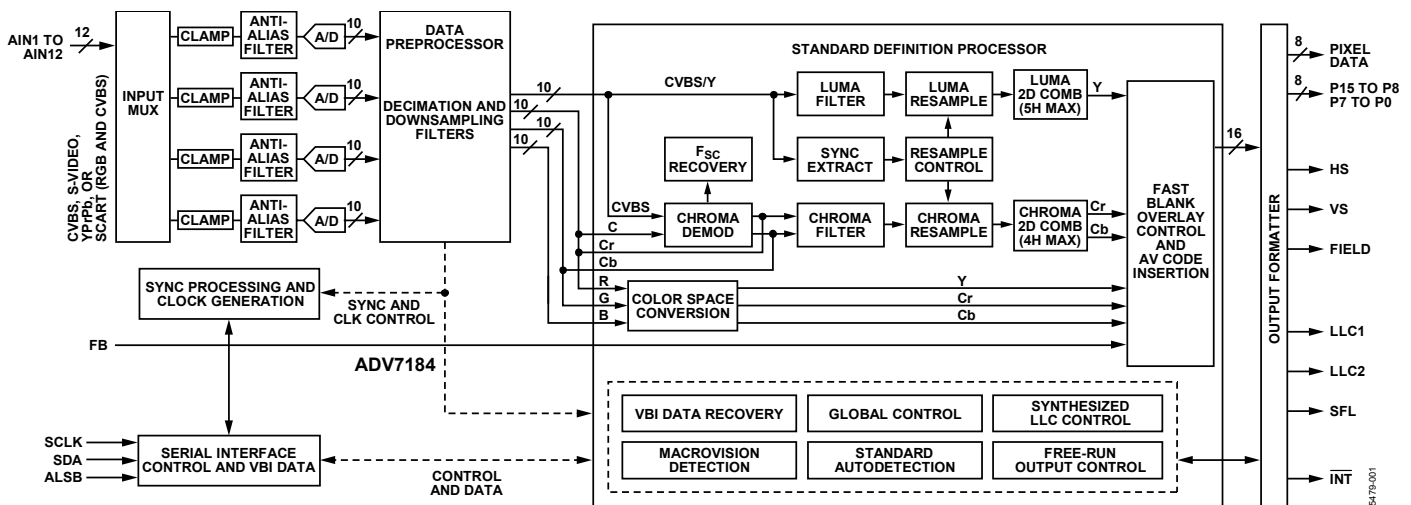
AIN1 TO AIN12

12

CVBS, S-VIDEO, YPrPb, OR SCART (RGB AND CVBS)

INPUT MUX

CLAMP

ANTI-ALIAS FILTER

A/D

10

CLAMP

ANTI-ALIAS FILTER

A/D

10

CLAMP

ANTI-ALIAS FILTER

A/D

10

CLAMP

ANTI-ALIAS FILTER

A/D

10

DATA PREPROCESSOR

DECIMATION AND DOWNSAMPLING FILTERS

10

10

10

10

STANDARD DEFINITION PROCESSOR

CVBS/Y

LUMA FILTER

LUMA RESAMPLE

LUMA 2D COMB (5H MAX)

Y

$F_{SC}$ RECOVERY

SYNC EXTRACT

RESAMPLE CONTROL

CVBS

C

Cr

Cb

CHROMA DEMOD

CHROMA FILTER

CHROMA RESAMPLE

CHROMA 2D COMB (4H MAX)

Cr

Cb

FAST BLANK OVERLAY CONTROL AND AV CODE INSERTION

16

R

G

B

COLOR SPACE CONVERSION

Y

Cr

Cb

SYNC PROCESSING AND CLOCK GENERATION

SYNC AND CLK CONTROL

FB

ADV7184

VBI DATA RECOVERY

GLOBAL CONTROL

SYNTHESIZED LLC CONTROL

MACROVISION DETECTION

STANDARD AUTODETECTION

FREE-RUN OUTPUT CONTROL

SCLK

SDA

ALSB

SERIAL INTERFACE CONTROL AND VBI DATA

CONTROL AND DATA

OUTPUT FORMATTER

8

PIXEL DATA

8

P15 TO P8 P7 TO P0

HS

VS

FIELD

LLC1

LLC2

SFL

$\overline{INT}$

05479-001